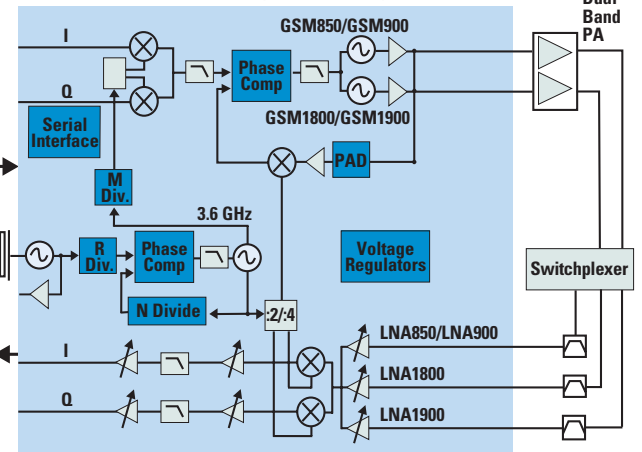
Dual Band PA

GSM850/GSM900

I

Phase Comp

Q

GSM1800/GSM1900

Serial Interface

PAD

M Div.

3.6 GHz

Voltage Regulators

R Div.

Phase Comp

Switchplexer

N Divide

:2/:4

LNA850/LNA900

I

LNA1800

Q

LNA1900